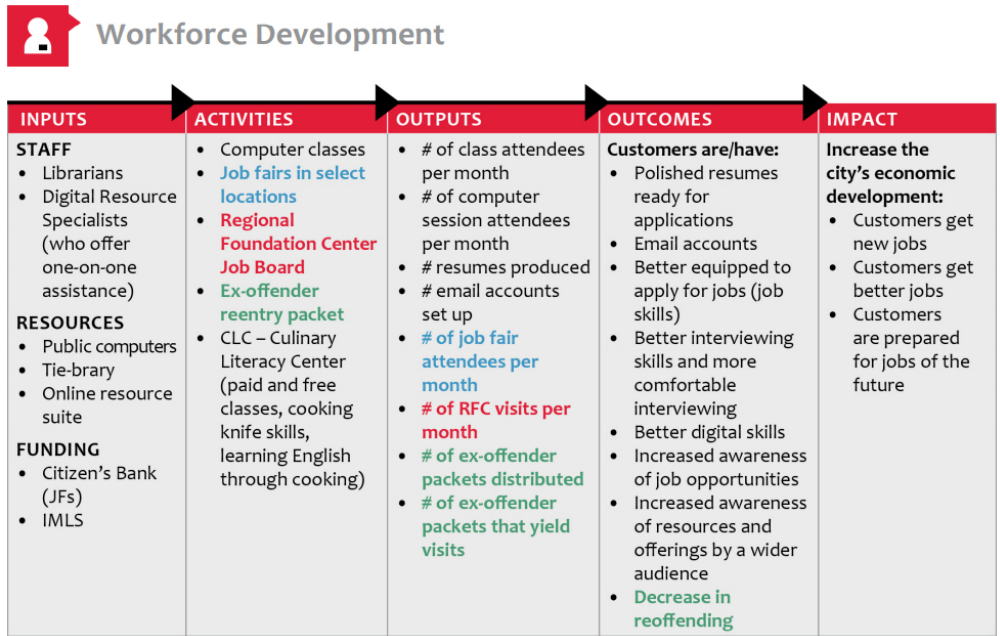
Workforce Development

INPUTS

STAFF
- Librarians
- Digital Resource Specialists (who offer one-on-one assistance)

RESOURCES
- Public computers
- Tie-brary
- Online resource suite

FUNDING
- Citizen's Bank (JFs)
- IMLS

ACTIVITIES
- Computer classes
- Job fairs in select locations
- Regional Foundation Center Job Board
- Ex-offender reentry packet
- CLC – Culinary Literacy Center (paid and free classes, cooking knife skills, learning English through cooking)

OUTPUTS
- # of class attendees per month
- # of computer session attendees per month
- # resumes produced
- # email accounts set up
- # of job fair attendees per month
- # of RFC visits per month
- # of ex-offender packets distributed
- # of ex-offender packets that yield visits

OUTCOMES
Customers are/have:
- Polished resumes ready for applications
- Email accounts
- Better equipped to apply for jobs (job skills)
- Better interviewing skills and more comfortable interviewing
- Better digital skills
- Increased awareness of job opportunities
- Increased awareness of resources and offerings by a wider audience
- Decrease in reoffending

IMPACT
Increase the city's economic development:
- Customers get new jobs
- Customers get better jobs
- Customers are prepared for jobs of the future